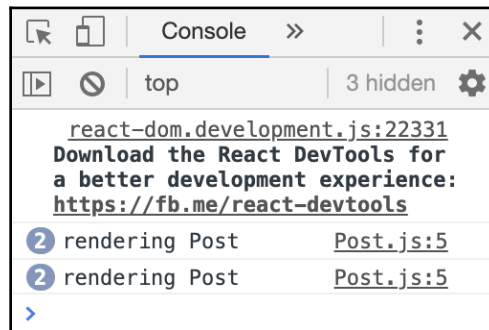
Console »

top 3 hidden

react-dom.development.js:22331
Download the React DevTools for a better development experience: https://fb.me/react-devtools

2 rendering Post Post.js:5

2 rendering Post Post.js:5

>